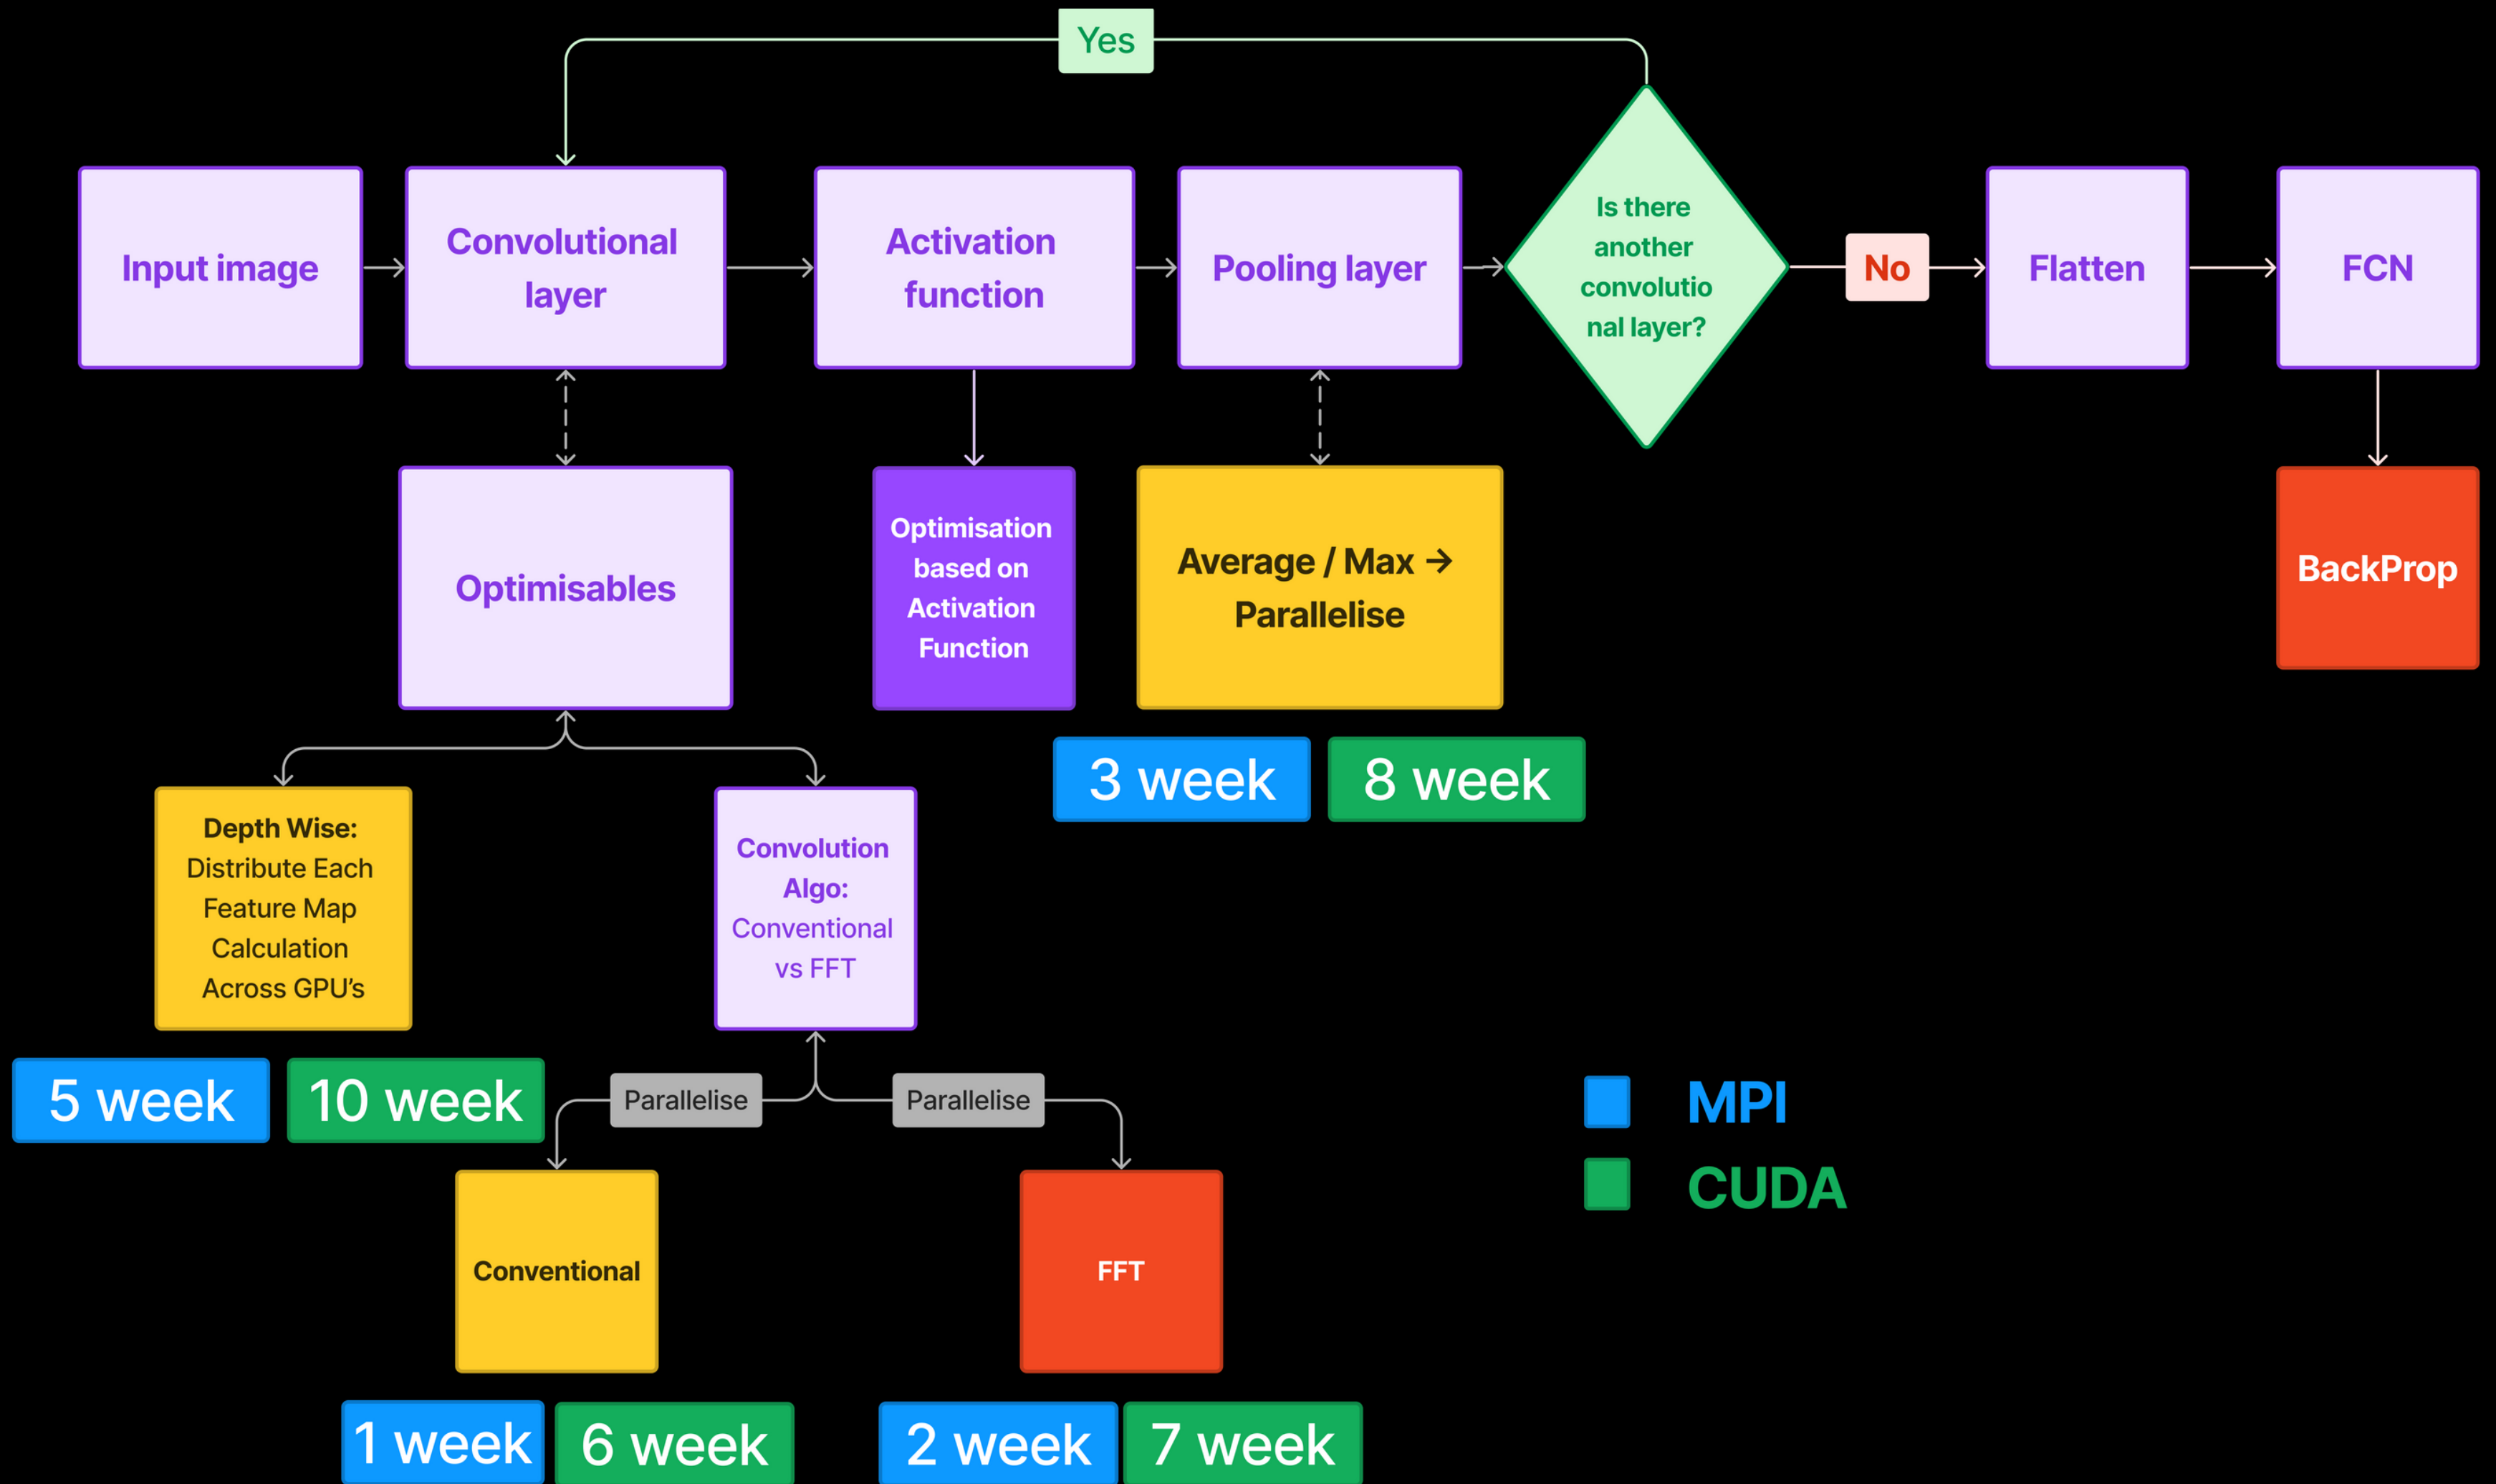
Yes

Input image

Convolutional layer

Activation function

Pooling layer

Is there another convolutional layer?

No

Flatten

FCN

Optimisables

Optimisation based on Activation Function

Average / Max → Parallelise

BackProp

3 week

8 week

Depth Wise: Distribute Each Feature Map Calculation Across GPU's

Convolution Algo: Conventional vs FFT

5 week

10 week

Parallelise

Parallelise

MPI

CUDA

Conventional

FFT

1 week

6 week

2 week

7 week